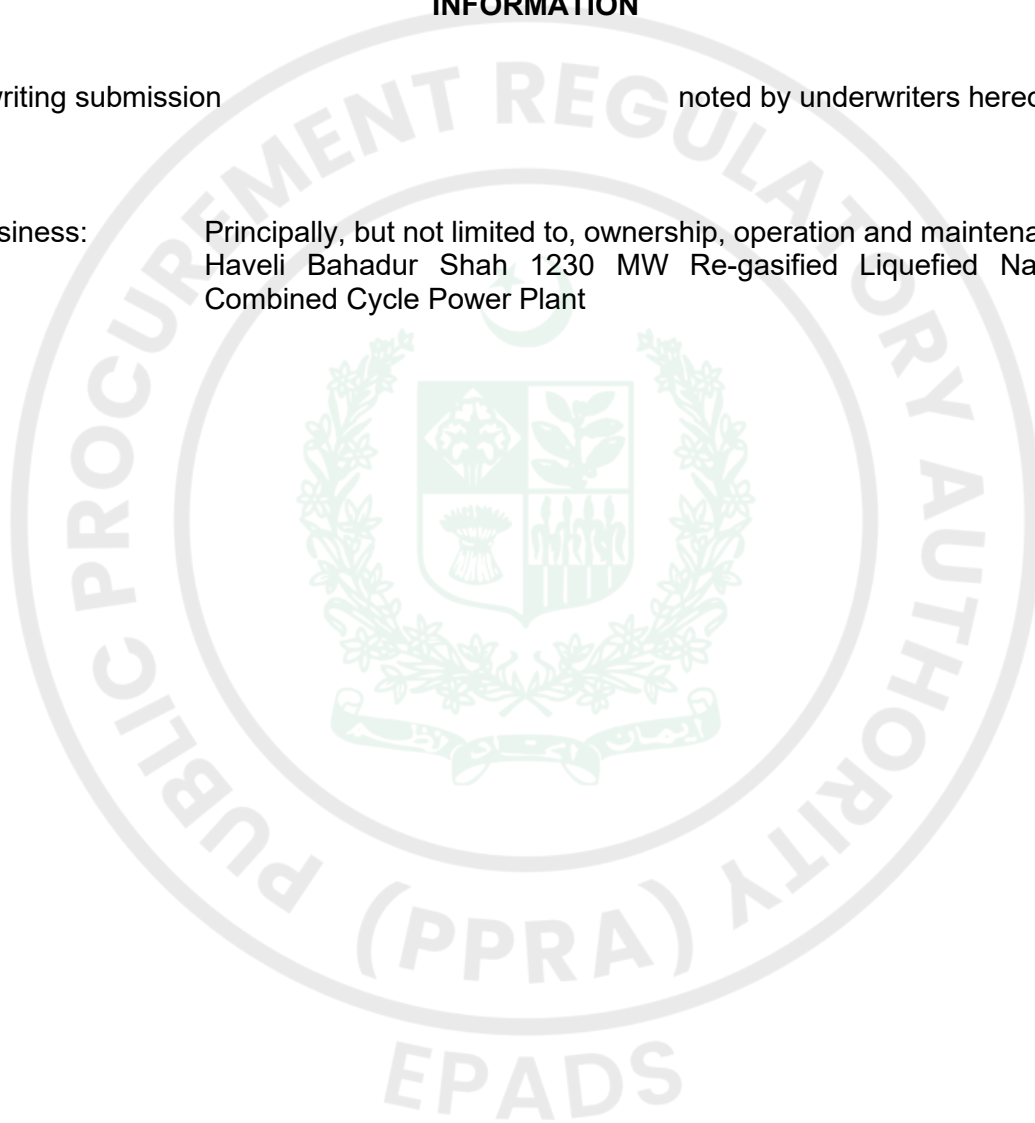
INFORMATION

riting submission noted by underwriters hered

siness: Principally, but not limited to, ownership, operation and maintena Haveli Bahadur Shah 1230 MW Re-gasified Liquefied Na Combined Cycle Power Plant

PUBLIC PROCUREMENT REGULATORY AUTHORITY

(PPRA)

EPADS